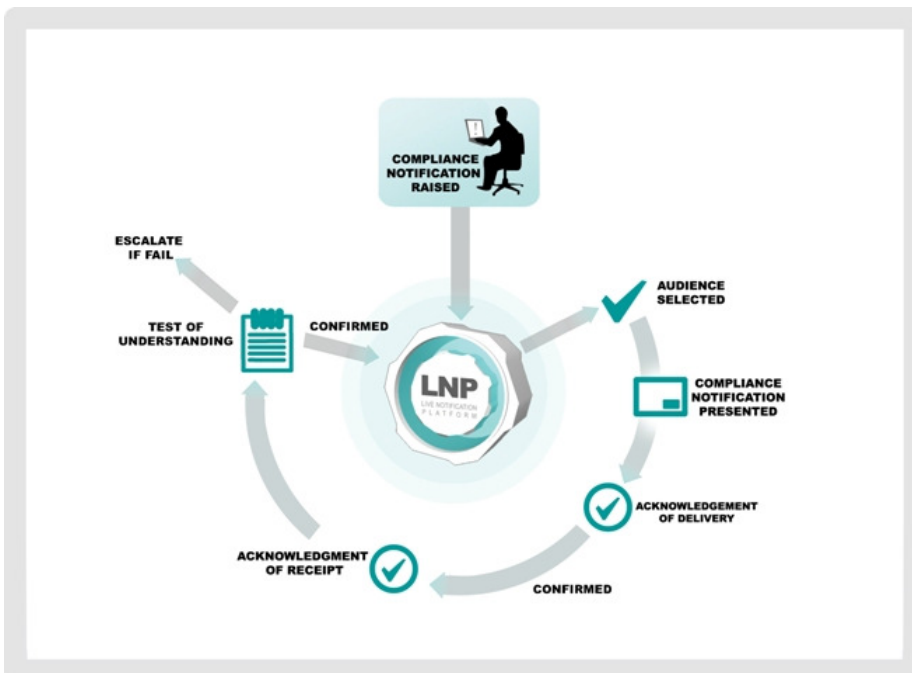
COMPLIANCE NOTIFICATION RAISED

AUDIENCE SELECTED

COMPLIANCE NOTIFICATION PRESENTED

ACKNOWLEDGEMENT OF DELIVERY

CONFIRMED

ACKNOWLEDGMENT OF RECEIPT

TEST OF UNDERSTANDING

ESCALATE IF FAIL

CONFIRMED

LNP
LIVE NOTIFICATION PLATFORM